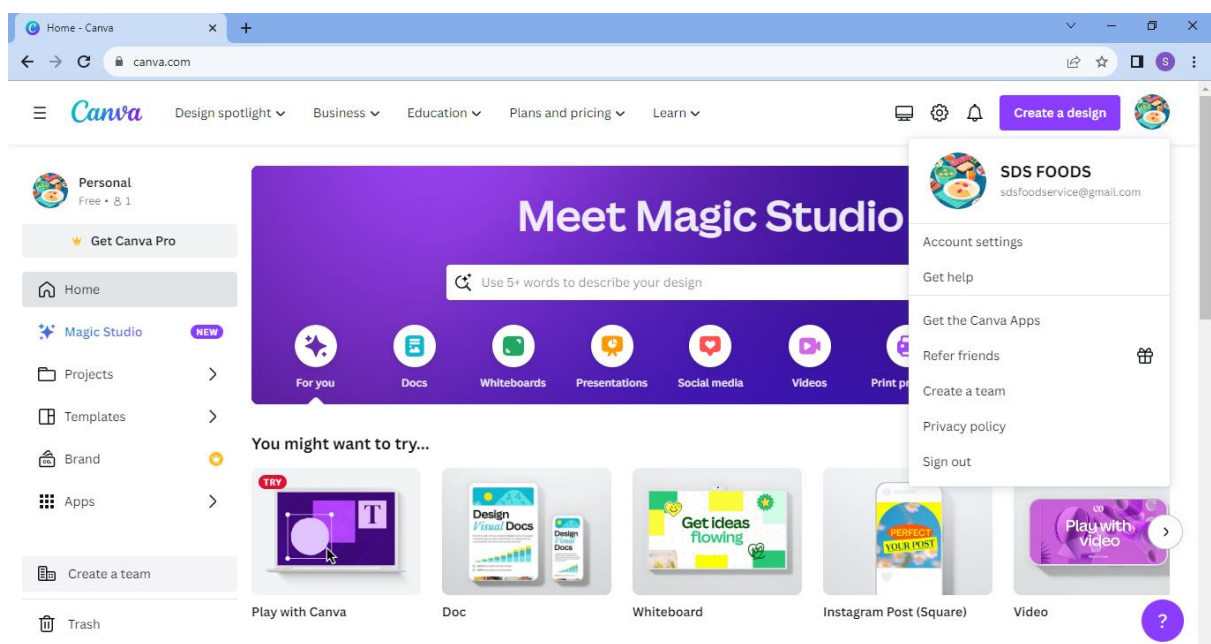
Home - Canva
canva.com

Canva
Design spotlight
Business
Education
Plans and pricing
Learn
Create a design

Personal
Free • 8 1
Get Canva Pro
Home
Magic Studio NEW
Projects
Templates
Brand
Apps
Create a team
Trash

Meet Magic Studio
Use 5+ words to describe your design
For you
Docs
Whiteboards
Presentations
Social media
Videos
Print pr

You might want to try...
TRY
T
Play with Canva
Design Visual Docs
Doc
Get ideas flowing
Whiteboard
PERFECT YOUR POST
Instagram Post (Square)
Play with video
Video

SDS FOODS
sdsfoodservice@gmail.com
Account settings
Get help
Get the Canva Apps
Refer friends
Create a team
Privacy policy
Sign out
?